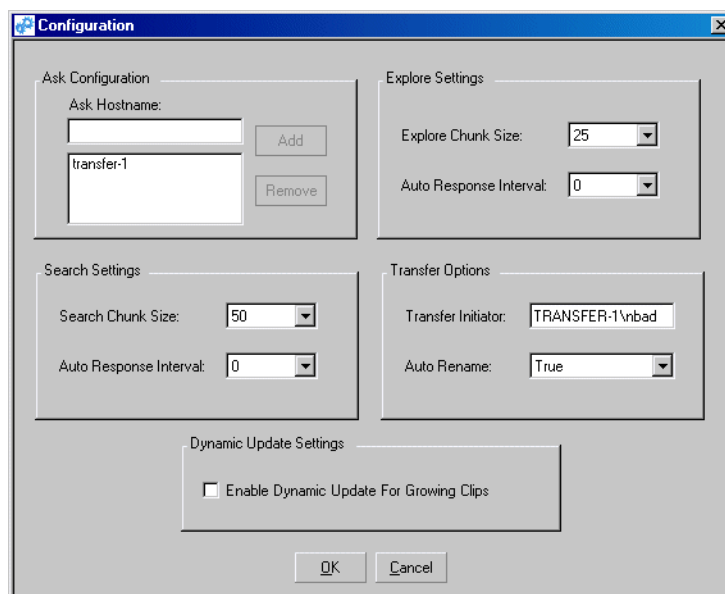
Configuration

Ask Configuration

Ask Hostname:

Add

transfer-1

Remove

Explore Settings

Explore Chunk Size: 25

Auto Response Interval: 0

Search Settings

Search Chunk Size: 50

Auto Response Interval: 0

Transfer Options

Transfer Initiator: TRANSFER-1\nbad

Auto Rename: True

Dynamic Update Settings

Enable Dynamic Update For Growing Clips

OK

Cancel